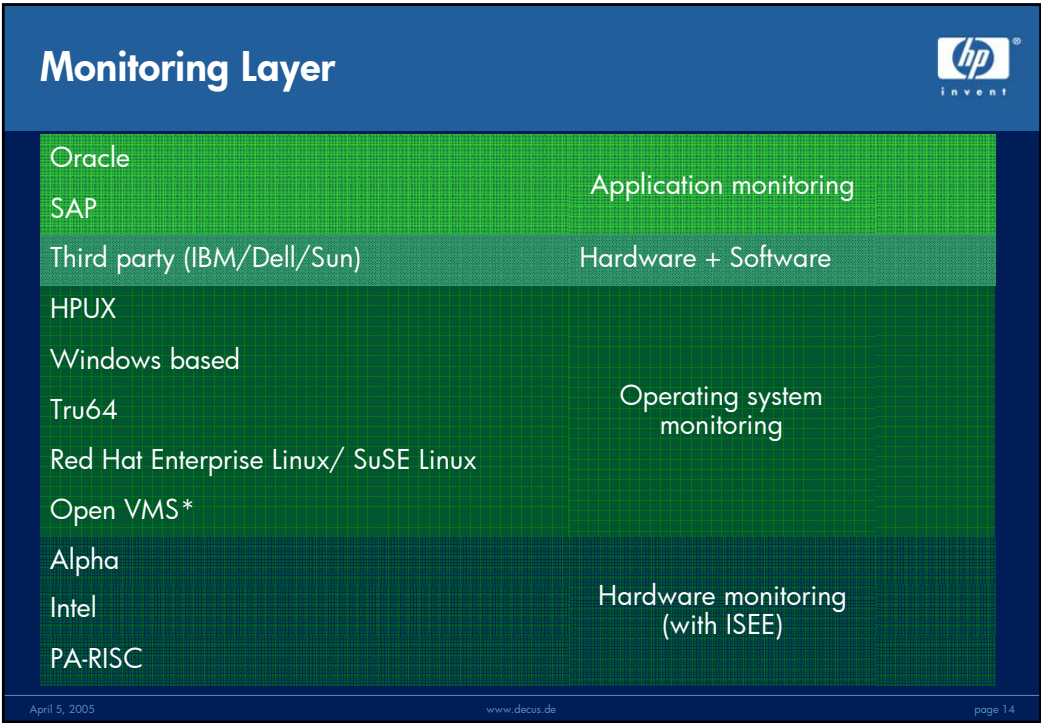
Monitoring Layer

hp invent

| | |
|---|---|
| Oracle<br>SAP | Application monitoring |
| Third party (IBM/Dell/Sun) | Hardware + Software |
| HPUX<br>Windows based<br>Tru64<br>Red Hat Enterprise Linux/ SuSE Linux<br>Open VMS* | Operating system monitoring |
| Alpha<br>Intel<br>PA-RISC | Hardware monitoring (with ISEE) |

April 5, 2005 www.decus.de page 14